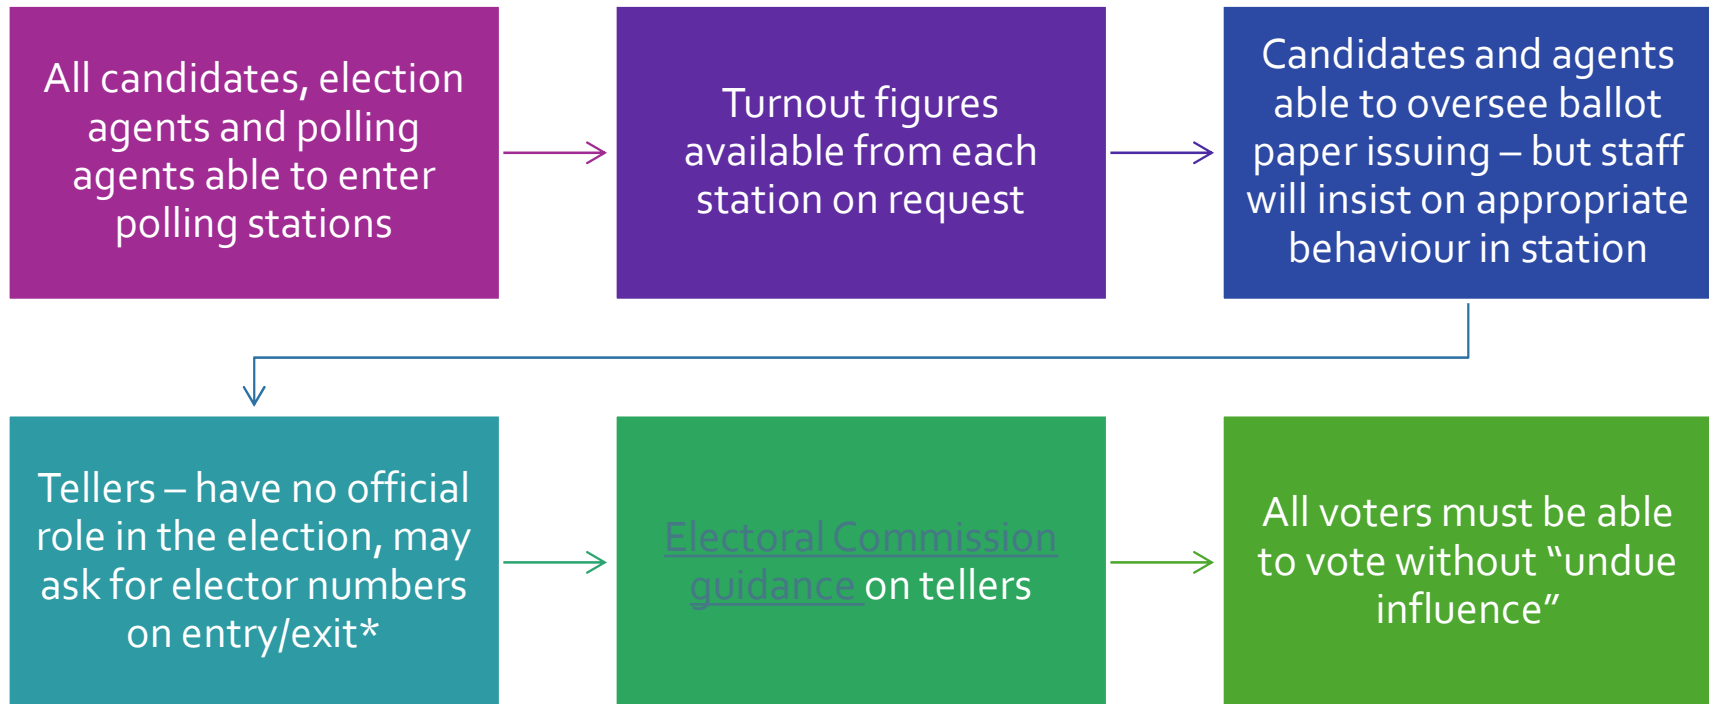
All candidates, election agents and polling agents able to enter polling stations

Turnout figures available from each station on request

Candidates and agents able to oversee ballot paper issuing – but staff will insist on appropriate behaviour in station

Tellers – have no official role in the election, may ask for elector numbers on entry/exit*

Electoral Commission guidance on tellers

All voters must be able to vote without "undue influence"